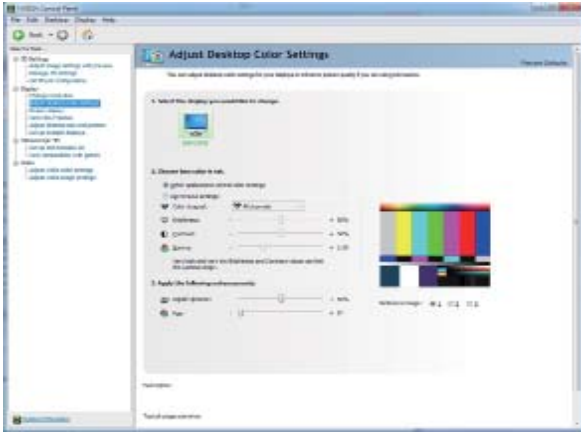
NVIDIA Control Panel

File Edit Desktop Display Help

Back

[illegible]

Adjust Desktop Color Settings

Restore Defaults

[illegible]

1. Select the display you would like to change.

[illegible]

2. Choose how color is set.

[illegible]

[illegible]

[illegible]

Brightness

Contrast

Gamma

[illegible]

3. Apply the following enhancements.

Digital vibrance

Hue

Reference image: ◉1 ○2 ○3

Description:

Typical usage scenarios:

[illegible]